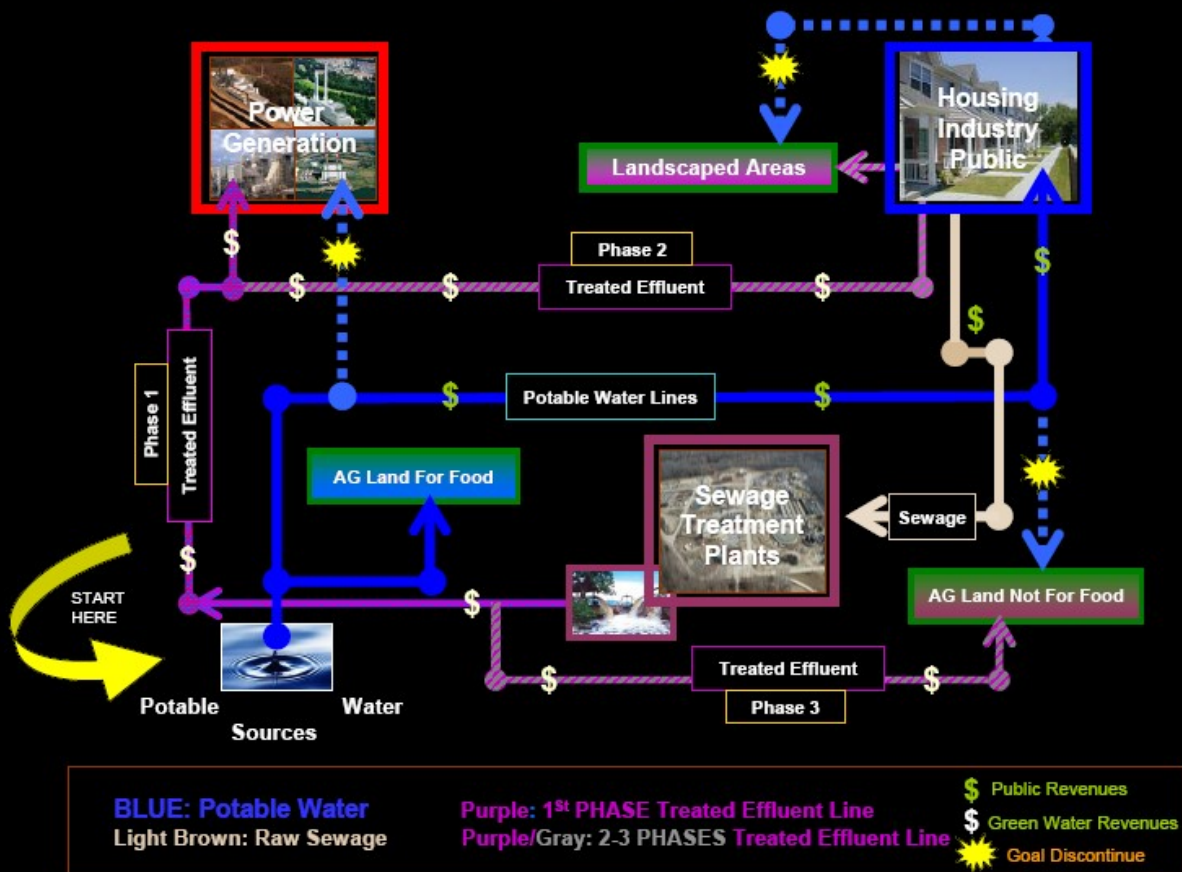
Power Generation

Landscaped Areas

Housing Industry Public

Phase 2

Treated Effluent

$

$

$

$

$

$

Phase 1

Treated Effluent

Potable Water Lines

$

$

AG Land For Food

Sewage Treatment Plants

Sewage

$

START HERE

$

AG Land Not For Food

$

Treated Effluent

$

Phase 3

Potable Water Sources

BLUE: Potable Water
Light Brown: Raw Sewage

Purple: 1$^{st}$ PHASE Treated Effluent Line
Purple/Gray: 2-3 PHASES Treated Effluent Line

$ Public Revenues
$ Green Water Revenues
Goal Discontinue